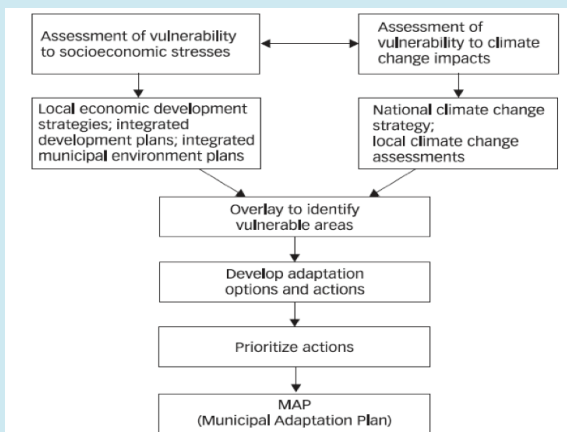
Assessment of vulnerability to socioeconomic stresses

Assessment of vulnerability to climate change impacts

Local economic development strategies; integrated development plans; integrated municipal environment plans

National climate change strategy; local climate change assessments

Overlay to identify vulnerable areas

Develop adaptation options and actions

Prioritize actions

MAP
(Municipal Adaptation Plan)